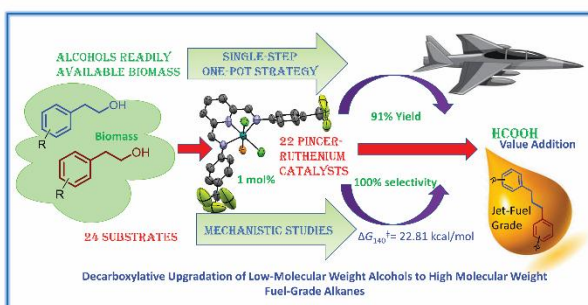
ALCOHOLS READILY AVAILABLE BIOMASS

SINGLE STEP ONE-POT STRATEGY

OH

Biomass

R

OH

R

22 PINCER-RUTHENIUM CATALYSTS

1 mol%

91% Yield

100% selectivity

HCOOH

Value Addition

Jet-Fuel Grade

24 SUBSTRATES

MECHANISTIC STUDIES

$\Delta G_{140}^{\ddagger}$= 22.81 kcal/mol

Decarboxylative Upgradation of Low-Molecular Weight Alcohols to High Molecular Weight Fuel-Grade Alkanes